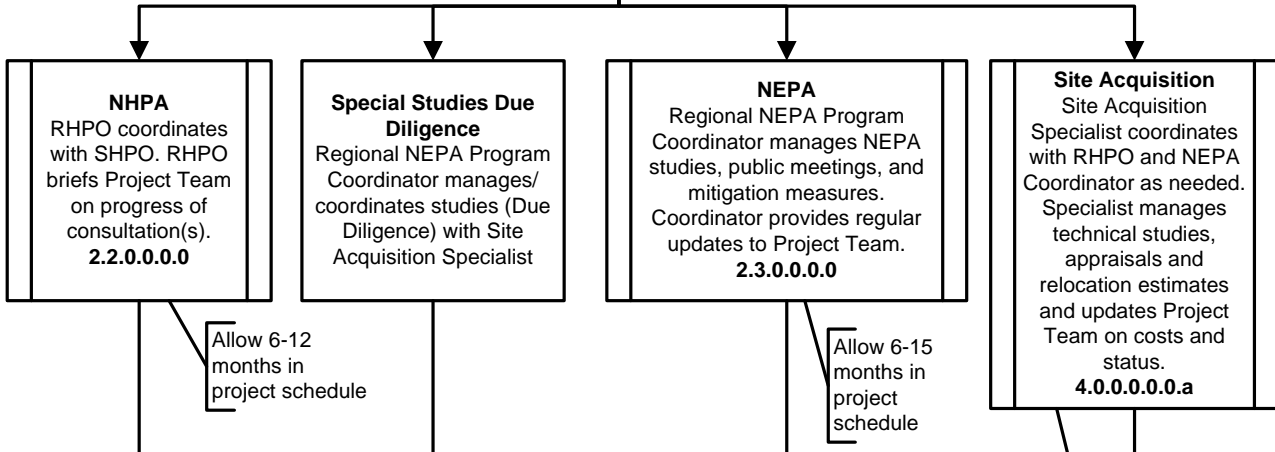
NHPA
RHPO coordinates with SHPO. RHPO briefs Project Team on progress of consultation(s).
2.2.0.0.0.0

Allow 6-12 months in project schedule

Special Studies Due Diligence
Regional NEPA Program Coordinator manages/ coordinates studies (Due Diligence) with Site Acquisition Specialist

NEPA
Regional NEPA Program Coordinator manages NEPA studies, public meetings, and mitigation measures. Coordinator provides regular updates to Project Team.
2.3.0.0.0.0

Allow 6-15 months in project schedule

Site Acquisition
Site Acquisition Specialist coordinates with RHPO and NEPA Coordinator as needed. Specialist manages technical studies, appraisals and relocation estimates and updates Project Team on costs and status.
4.0.0.0.0.0.a